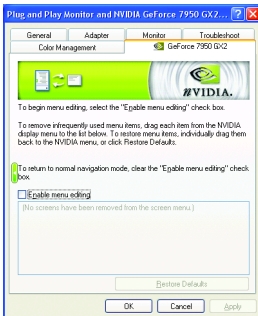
Plug and Play Monitor and NVIDIA GeForce 7950 GX2... ? X

General | Adapter | Monitor | Troubleshoot
Color Management | GeForce 7950 GX2

nVIDIA.

To begin menu editing, select the "Enable menu editing" check box.

To remove infrequently used menu items, drag each item from the NVIDIA display menu to the list below. To restore menu items, individually drag them back to the NVIDIA menu, or click Restore Defaults.

To return to normal navigation mode, clear the "Enable menu editing" check box.

Enable menu editing

(No screens have been removed from the screen menu.)

Restore Defaults

OK | Cancel | Apply